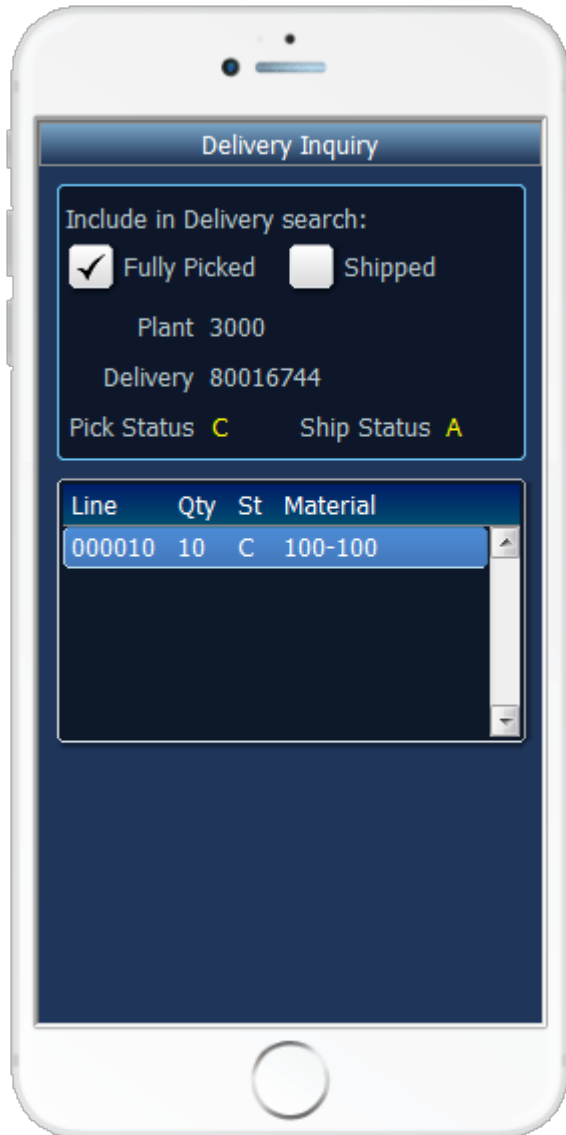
Delivery Inquiry

Include in Delivery search:

Fully Picked

Shipped

Plant 3000

Delivery 80016744

Pick Status C

Ship Status A

| Line | Qty | St | Material |
|---|---|---|---|
| 000010 | 10 | C | 100-100 |